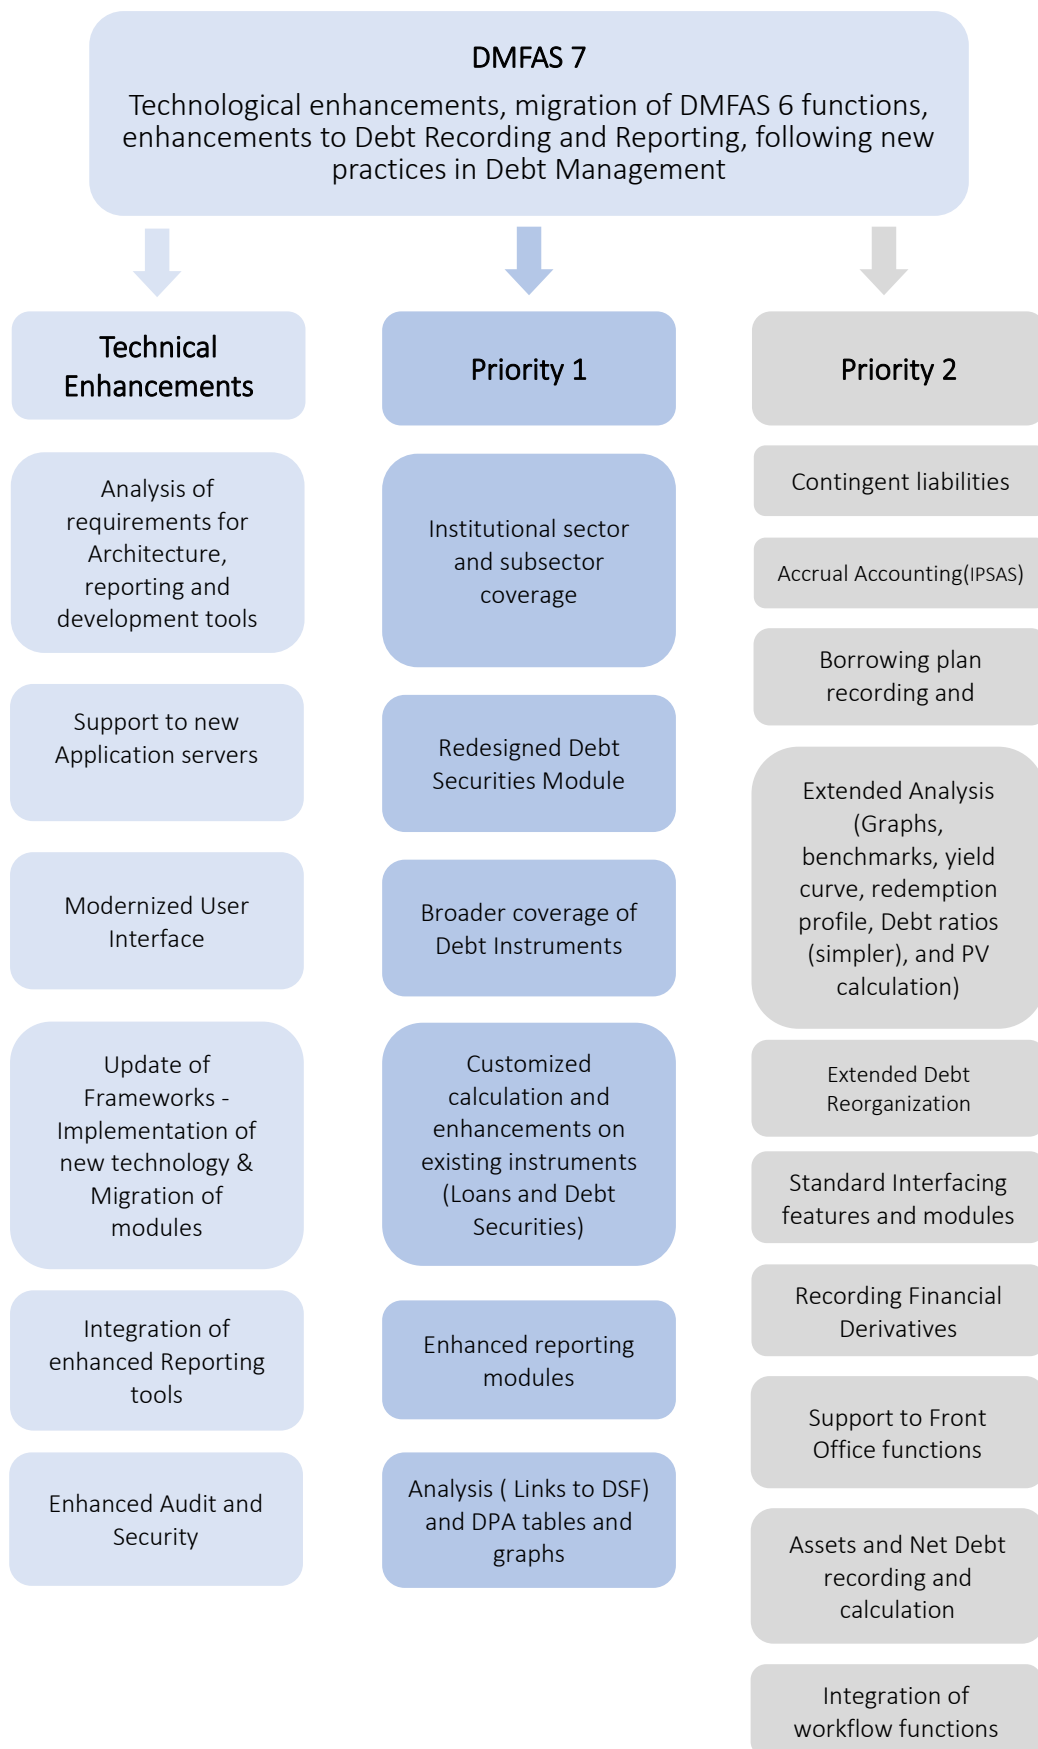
DMFAS 7

Technological enhancements, migration of DMFAS 6 functions, enhancements to Debt Recording and Reporting, following new practices in Debt Management

Technical Enhancements

Analysis of requirements for Architecture, reporting and development tools

Support to new Application servers

Modernized User Interface

Update of Frameworks - Implementation of new technology & Migration of modules

Integration of enhanced Reporting tools

Enhanced Audit and Security

Priority 1

Institutional sector and subsector coverage

Redesigned Debt Securities Module

Broader coverage of Debt Instruments

Customized calculation and enhancements on existing instruments (Loans and Debt Securities)

Enhanced reporting modules

Analysis ( Links to DSF) and DPA tables and graphs

Priority 2

Contingent liabilities

Accrual Accounting(IPSAS)

Borrowing plan recording and

Extended Analysis (Graphs, benchmarks, yield curve, redemption profile, Debt ratios (simpler), and PV calculation)

Extended Debt Reorganization

Standard Interfacing features and modules

Recording Financial Derivatives

Support to Front Office functions

Assets and Net Debt recording and calculation

Integration of workflow functions